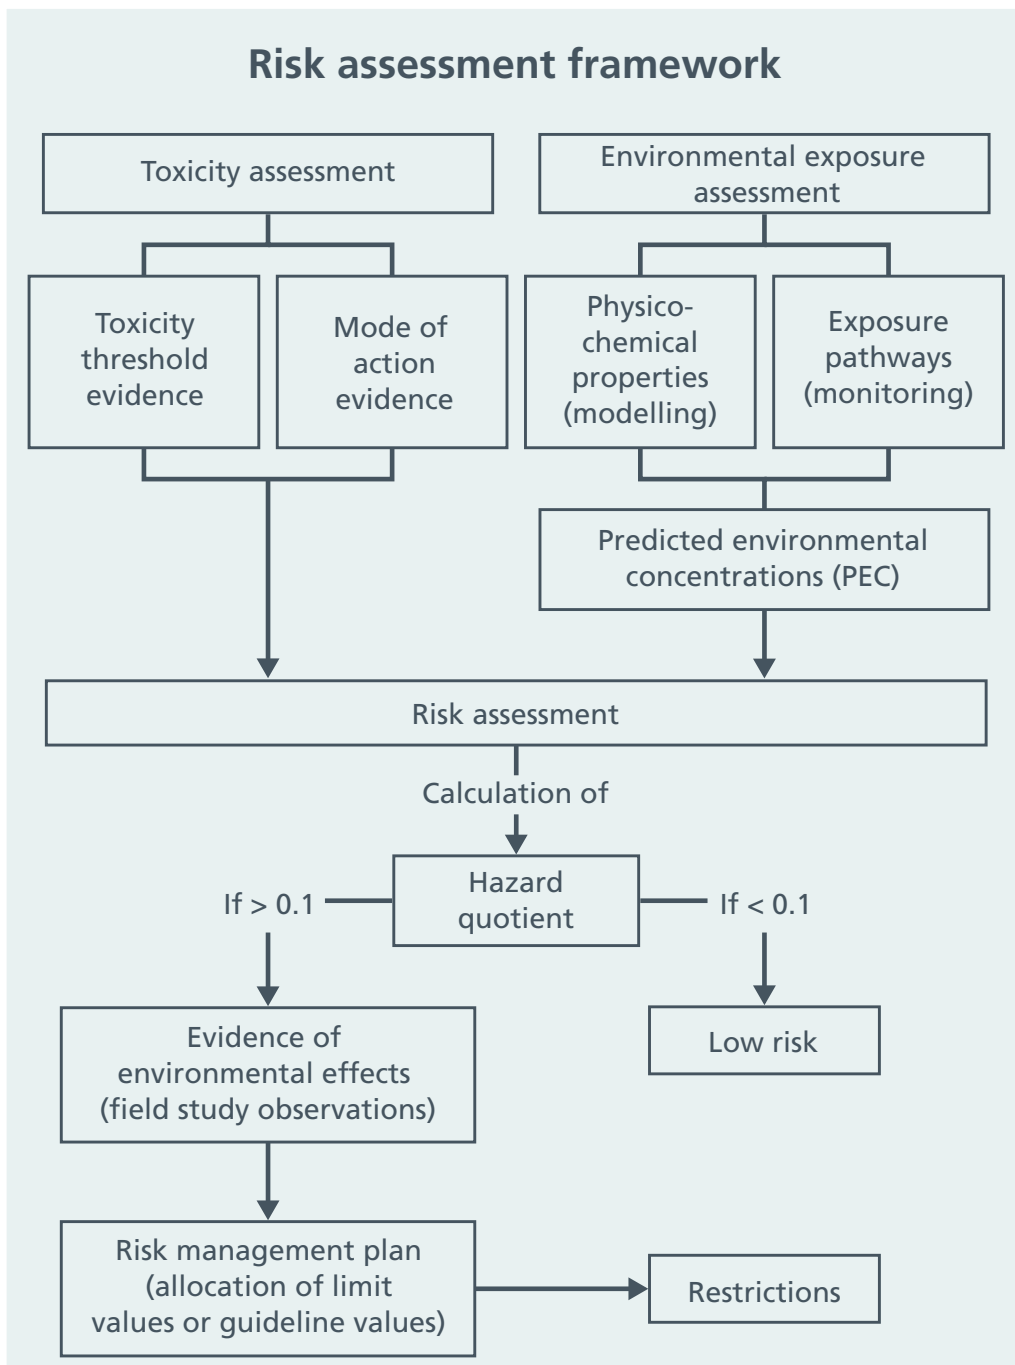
Risk assessment framework

Toxicity assessment

Environmental exposure assessment

Toxicity threshold evidence

Mode of action evidence

Physicochemical properties (modelling)

Exposure pathways (monitoring)

Predicted environmental concentrations (PEC)

Risk assessment

Calculation of

If > 0.1

Hazard quotient

If < 0.1

Evidence of environmental effects (field study observations)

Low risk

Risk management plan (allocation of limit values or guideline values)

Restrictions